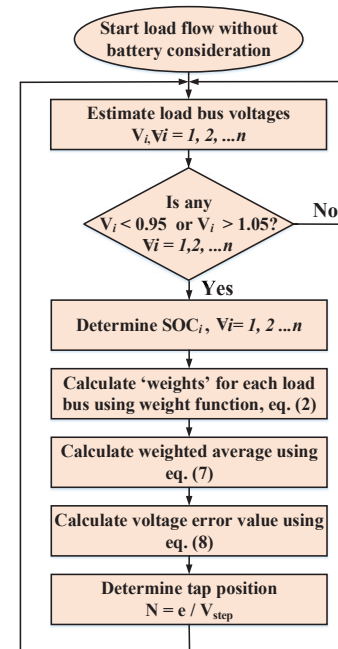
Start load flow without battery consideration

Estimate load bus voltages $V_i, \forall i = 1, 2, ...n$

Is any $V_i < 0.95$ or $V_i > 1.05$? $\forall i = 1,2,...n$

No

Yes

Determine $SOC_i$, $\forall i= 1, 2 ...n$

Calculate 'weights' for each load bus using weight function, eq. (2)

Calculate weighted average using eq. (7)

Calculate voltage error value using eq. (8)

Determine tap position $N = e / V_{step}$